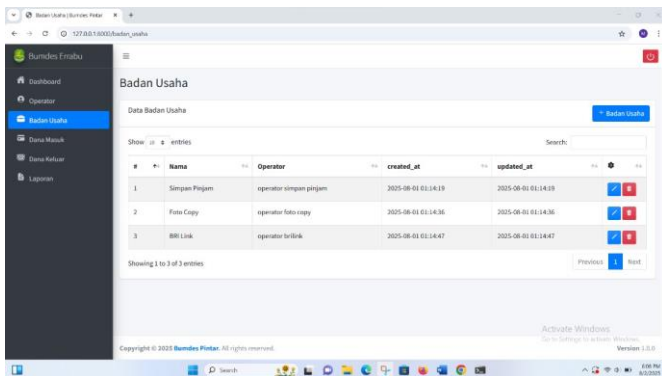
Badan Usaha | Bumdes Pintar ×
127.0.0.1:8000/badan_usaha

Bumdes Errabu

Dashboard
Operator
Badan Usaha
Dana Masuk
Dana Keluar
Laporan

Badan Usaha

Data Badan Usaha

+ Badan Usaha

Show 10 entries

Search:

| # | Nama | Operator | created_at | updated_at | |
|---|---|---|---|---|---|
| 1 | Simpan Pinjam | operator simpan pinjam | 2025-08-01 01:14:19 | 2025-08-01 01:14:19 | |
| 2 | Foto Copy | operator foto copy | 2025-08-01 01:14:36 | 2025-08-01 01:14:36 | |
| 3 | BRI Link | operator brilink | 2025-08-01 01:14:47 | 2025-08-01 01:14:47 | |

Showing 1 to 3 of 3 entries

Previous 1 Next

Activate Windows
Go to Settings to activate Windows.

Copyright © 2020 Bumdes Pintar. All rights reserved.

Version 1.0.0

Search